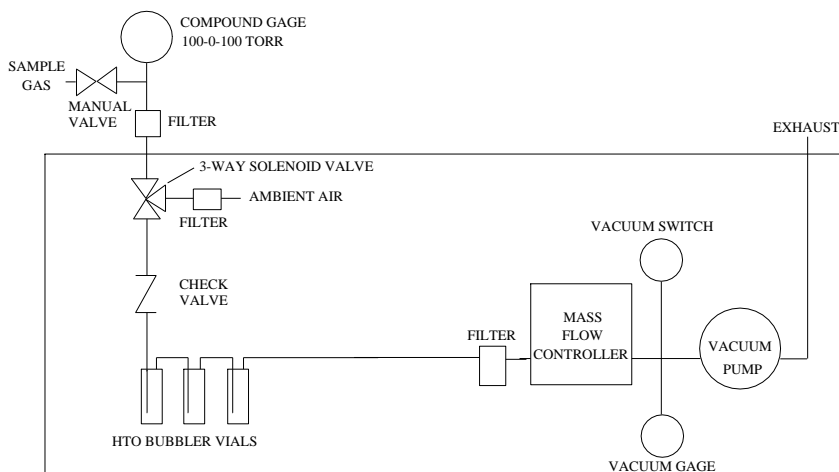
COMPOUND GAGE
100-0-100 TORR

SAMPLE
GAS

MANUAL
VALVE

FILTER

EXHAUST

3-WAY SOLENOID VALVE

AMBIENT AIR

FILTER

VACUUM SWITCH

CHECK
VALVE

MASS
FLOW
CONTROLLER

FILTER

VACUUM
PUMP

HTO BUBBLER VIALS

VACUUM GAGE